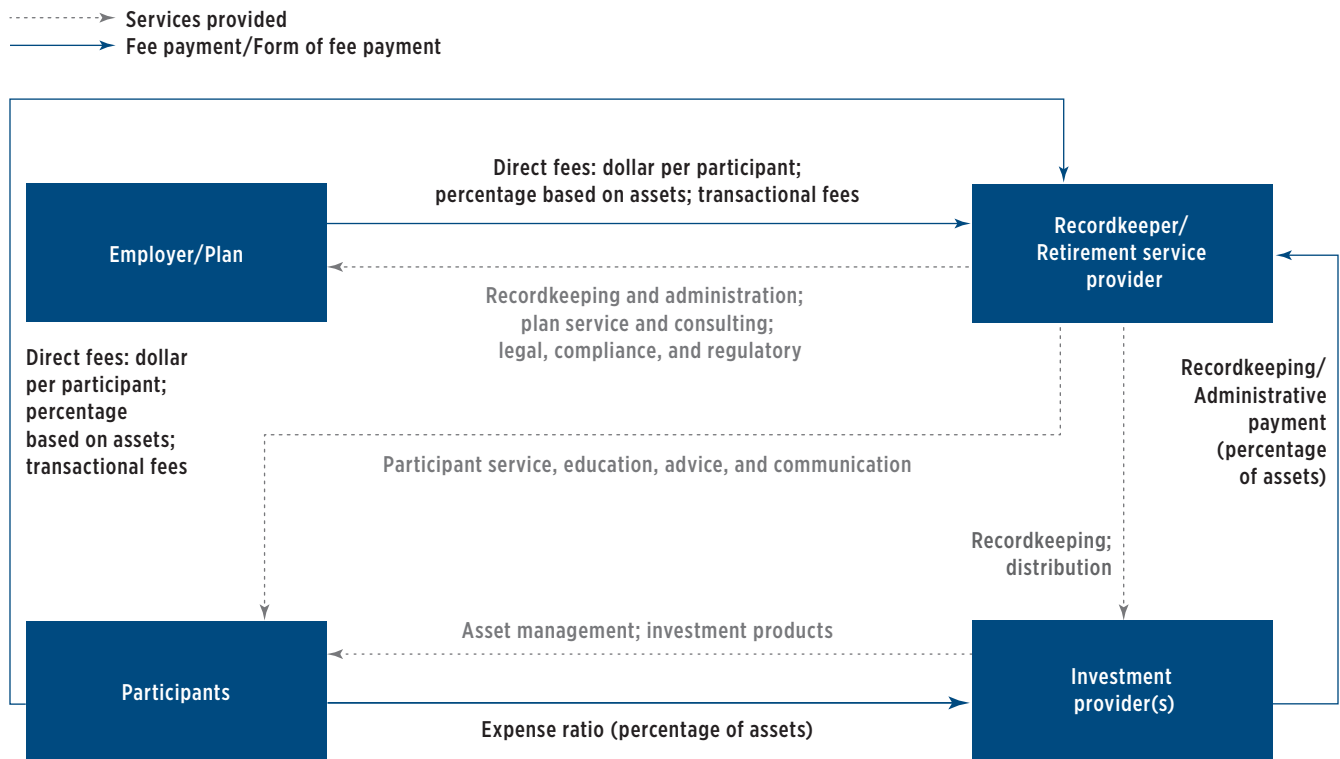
Services provided
Fee payment/Form of fee payment

Direct fees: dollar per participant; percentage based on assets; transactional fees

Employer/Plan

Recordkeeper/ Retirement service provider

Recordkeeping and administration; plan service and consulting; legal, compliance, and regulatory

Direct fees: dollar per participant; percentage based on assets; transactional fees

Recordkeeping/ Administrative payment (percentage of assets)

Participant service, education, advice, and communication

Recordkeeping; distribution

Asset management; investment products

Participants

Investment provider(s)

Expense ratio (percentage of assets)